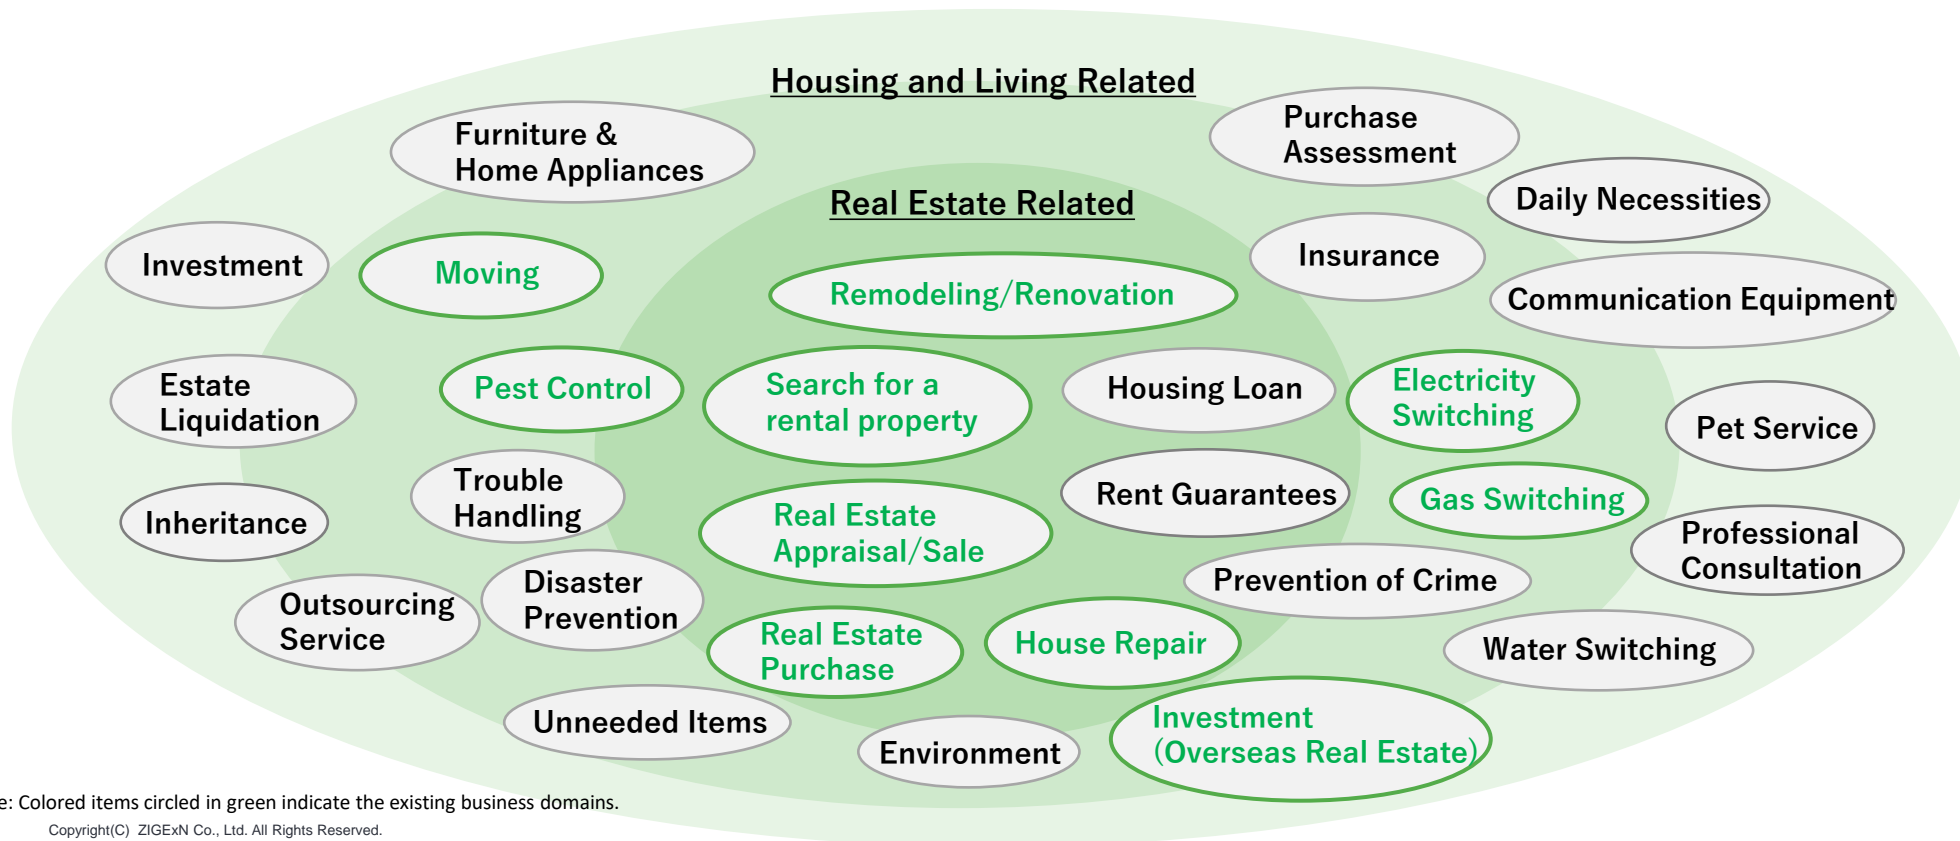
Housing and Living Related

Furniture & Home Appliances

Purchase Assessment

Real Estate Related

Daily Necessities

Investment

Moving

Insurance

Remodeling/Renovation

Communication Equipment

Estate Liquidation

Pest Control

Search for a rental property

Housing Loan

Electricity Switching

Pet Service

Trouble Handling

Rent Guarantees

Gas Switching

Inheritance

Real Estate Appraisal/Sale

Professional Consultation

Prevention of Crime

Outsourcing Service

Disaster Prevention

Real Estate Purchase

House Repair

Water Switching

Unneeded Items

Environment

Investment (Overseas Real Estate)

e: Colored items circled in green indicate the existing business domains.

Copyright(C) ZIGExN Co., Ltd. All Rights Reserved.